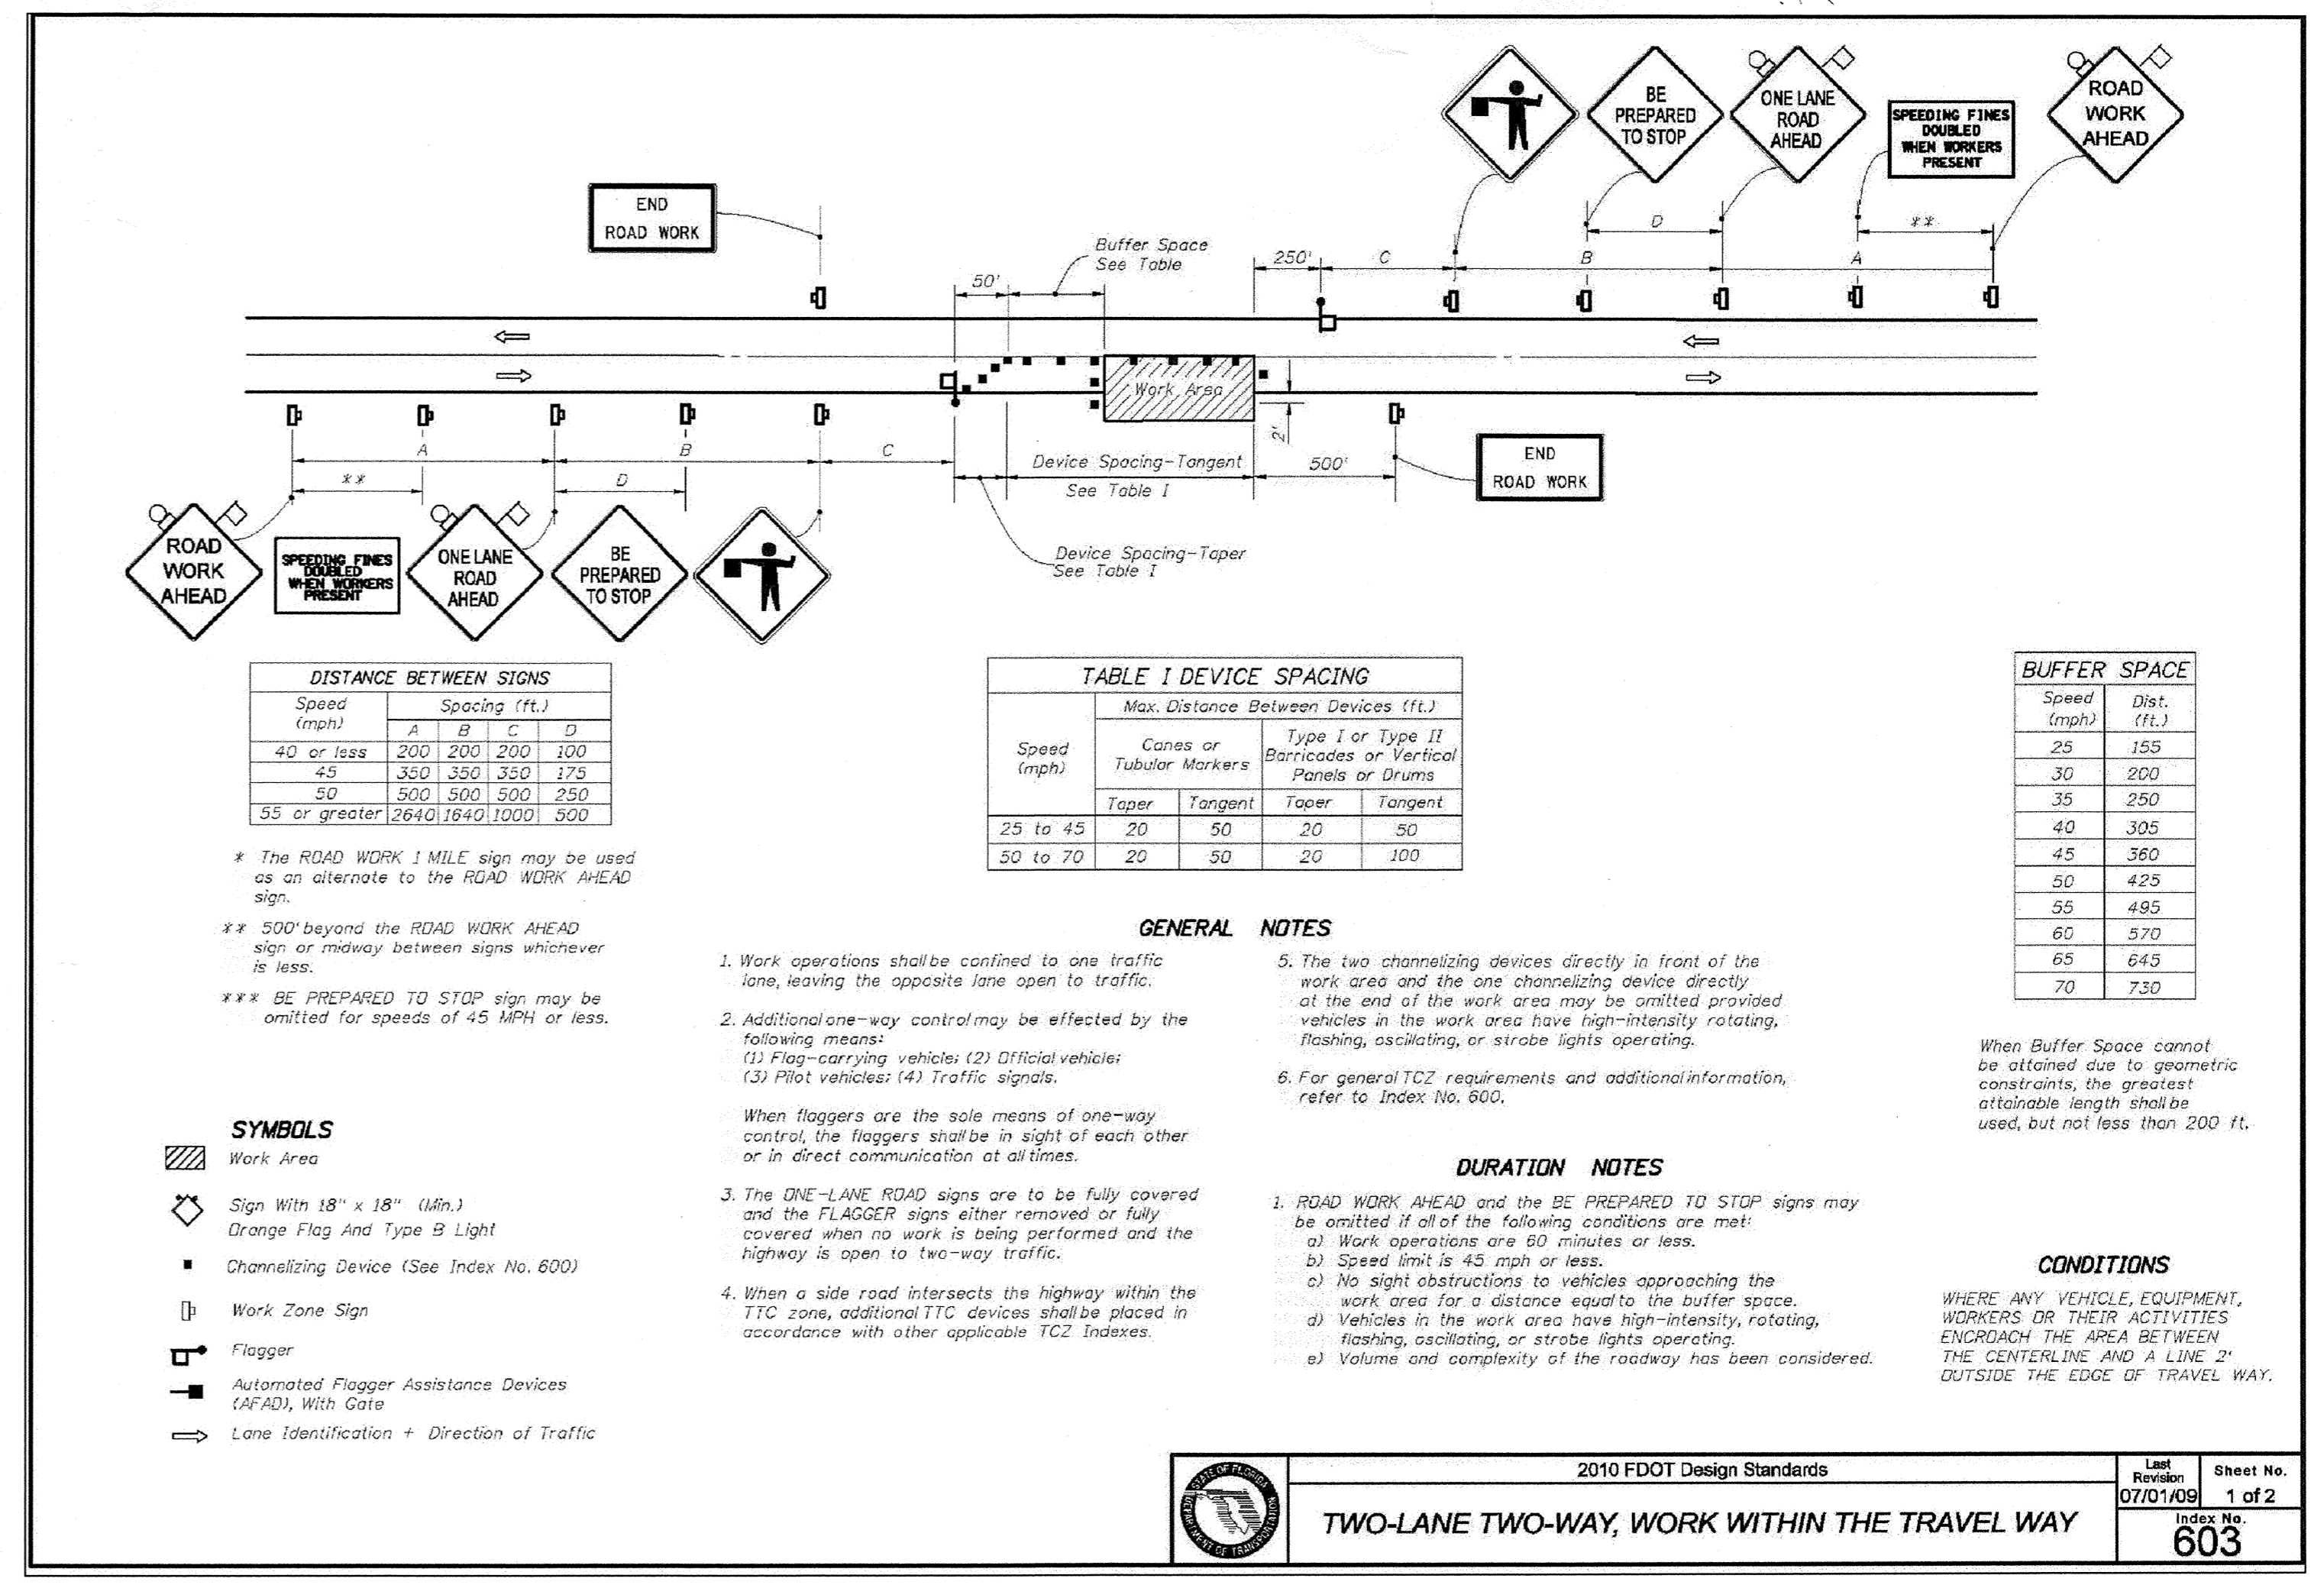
BE PREPARED TO STOP

ONE LANE ROAD AHEAD

SPEEDING FINES DOUBLED WHEN WORKERS PRESENT

ROAD WORK AHEAD

END ROAD WORK

Buffer Space See Table

50'

250'

C

B

D

A

\*\*

Work Area

2'

A

B

C

\*\*

D

Device Spacing-Tangent See Table I

500'

END ROAD WORK

Device Spacing-Taper See Table I

ROAD WORK AHEAD

SPEEDING FINES DOUBLED WHEN WORKERS PRESENT

ONE LANE ROAD AHEAD

BE PREPARED TO STOP

| DISTANCE BETWEEN SIGNS | | | | |
|---|---|---|---|---|
| Speed (mph) | Spacing (ft.) | | | |
| | A | B | C | D |
| 40 or less | 200 | 200 | 200 | 100 |
| 45 | 350 | 350 | 350 | 175 |
| 50 | 500 | 500 | 500 | 250 |
| 55 or greater | 2640 | 1640 | 1000 | 500 |

\* The ROAD WORK 1 MILE sign may be used as an alternate to the ROAD WORK AHEAD sign.

\*\* 500' beyond the ROAD WORK AHEAD sign or midway between signs whichever is less.

\*\*\* BE PREPARED TO STOP sign may be omitted for speeds of 45 MPH or less.

| TABLE I DEVICE SPACING | | | | |
|---|---|---|---|---|
| Speed (mph) | Max. Distance Between Devices (ft.) | | | |
| | Cones or Tubular Markers | | Type I or Type II Barricades or Vertical Panels or Drums | |
| | Taper | Tangent | Taper | Tangent |
| 25 to 45 | 20 | 50 | 20 | 50 |
| 50 to 70 | 20 | 50 | 20 | 100 |

| BUFFER SPACE | |
|---|---|
| Speed (mph) | Dist. (ft.) |
| 25 | 155 |
| 30 | 200 |
| 35 | 250 |
| 40 | 305 |
| 45 | 360 |
| 50 | 425 |
| 55 | 495 |
| 60 | 570 |
| 65 | 645 |
| 70 | 730 |

When Buffer Space cannot be attained due to geometric constraints, the greatest attainable length shall be used, but not less than 200 ft.

GENERAL NOTES

1. Work operations shall be confined to one traffic lane, leaving the opposite lane open to traffic.

2. Additional one-way control may be effected by the following means:
(1) Flag-carrying vehicle; (2) Official vehicle;
(3) Pilot vehicles; (4) Traffic signals.

When flaggers are the sole means of one-way control, the flaggers shall be in sight of each other or in direct communication at all times.

3. The ONE-LANE ROAD signs are to be fully covered and the FLAGGER signs either removed or fully covered when no work is being performed and the highway is open to two-way traffic.

4. When a side road intersects the highway within the TTC zone, additional TTC devices shall be placed in accordance with other applicable TCZ Indexes.

5. The two channelizing devices directly in front of the work area and the one channelizing device directly at the end of the work area may be omitted provided vehicles in the work area have high-intensity rotating, flashing, oscillating, or strobe lights operating.

6. For general TCZ requirements and additional information, refer to Index No. 600.

DURATION NOTES

1. ROAD WORK AHEAD and the BE PREPARED TO STOP signs may be omitted if all of the following conditions are met:
a) Work operations are 60 minutes or less.
b) Speed limit is 45 mph or less.
c) No sight obstructions to vehicles approaching the work area for a distance equal to the buffer space.
d) Vehicles in the work area have high-intensity, rotating, flashing, oscillating, or strobe lights operating.
e) Volume and complexity of the roadway has been considered.

CONDITIONS

WHERE ANY VEHICLE, EQUIPMENT, WORKERS OR THEIR ACTIVITIES ENCROACH THE AREA BETWEEN THE CENTERLINE AND A LINE 2' OUTSIDE THE EDGE OF TRAVEL WAY.

SYMBOLS

Work Area

Sign With 18" x 18" (Min.) Orange Flag And Type B Light

Channelizing Device (See Index No. 600)

Work Zone Sign

Flagger

Automated Flagger Assistance Devices (AFAD), With Gate

Lane Identification + Direction of Traffic

STATE OF FLORIDA DEPARTMENT OF TRANSPORTATION

2010 FDOT Design Standards

TWO-LANE TWO-WAY, WORK WITHIN THE TRAVEL WAY

Last Revision 07/01/09

Sheet No. 1 of 2

Index No. 603